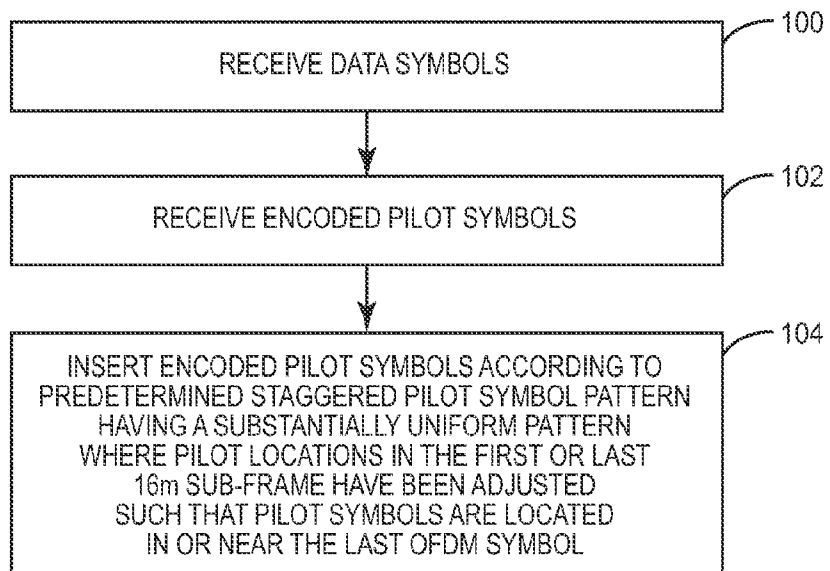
100
RECEIVE DATA SYMBOLS

102
RECEIVE ENCODED PILOT SYMBOLS

104
INSERT ENCODED PILOT SYMBOLS ACCORDING TO PREDETERMINED STAGGERED PILOT SYMBOL PATTERN HAVING A SUBSTANTIALLY UNIFORM PATTERN WHERE PILOT LOCATIONS IN THE FIRST OR LAST 16m SUB-FRAME HAVE BEEN ADJUSTED SUCH THAT PILOT SYMBOLS ARE LOCATED IN OR NEAR THE LAST OFDM SYMBOL